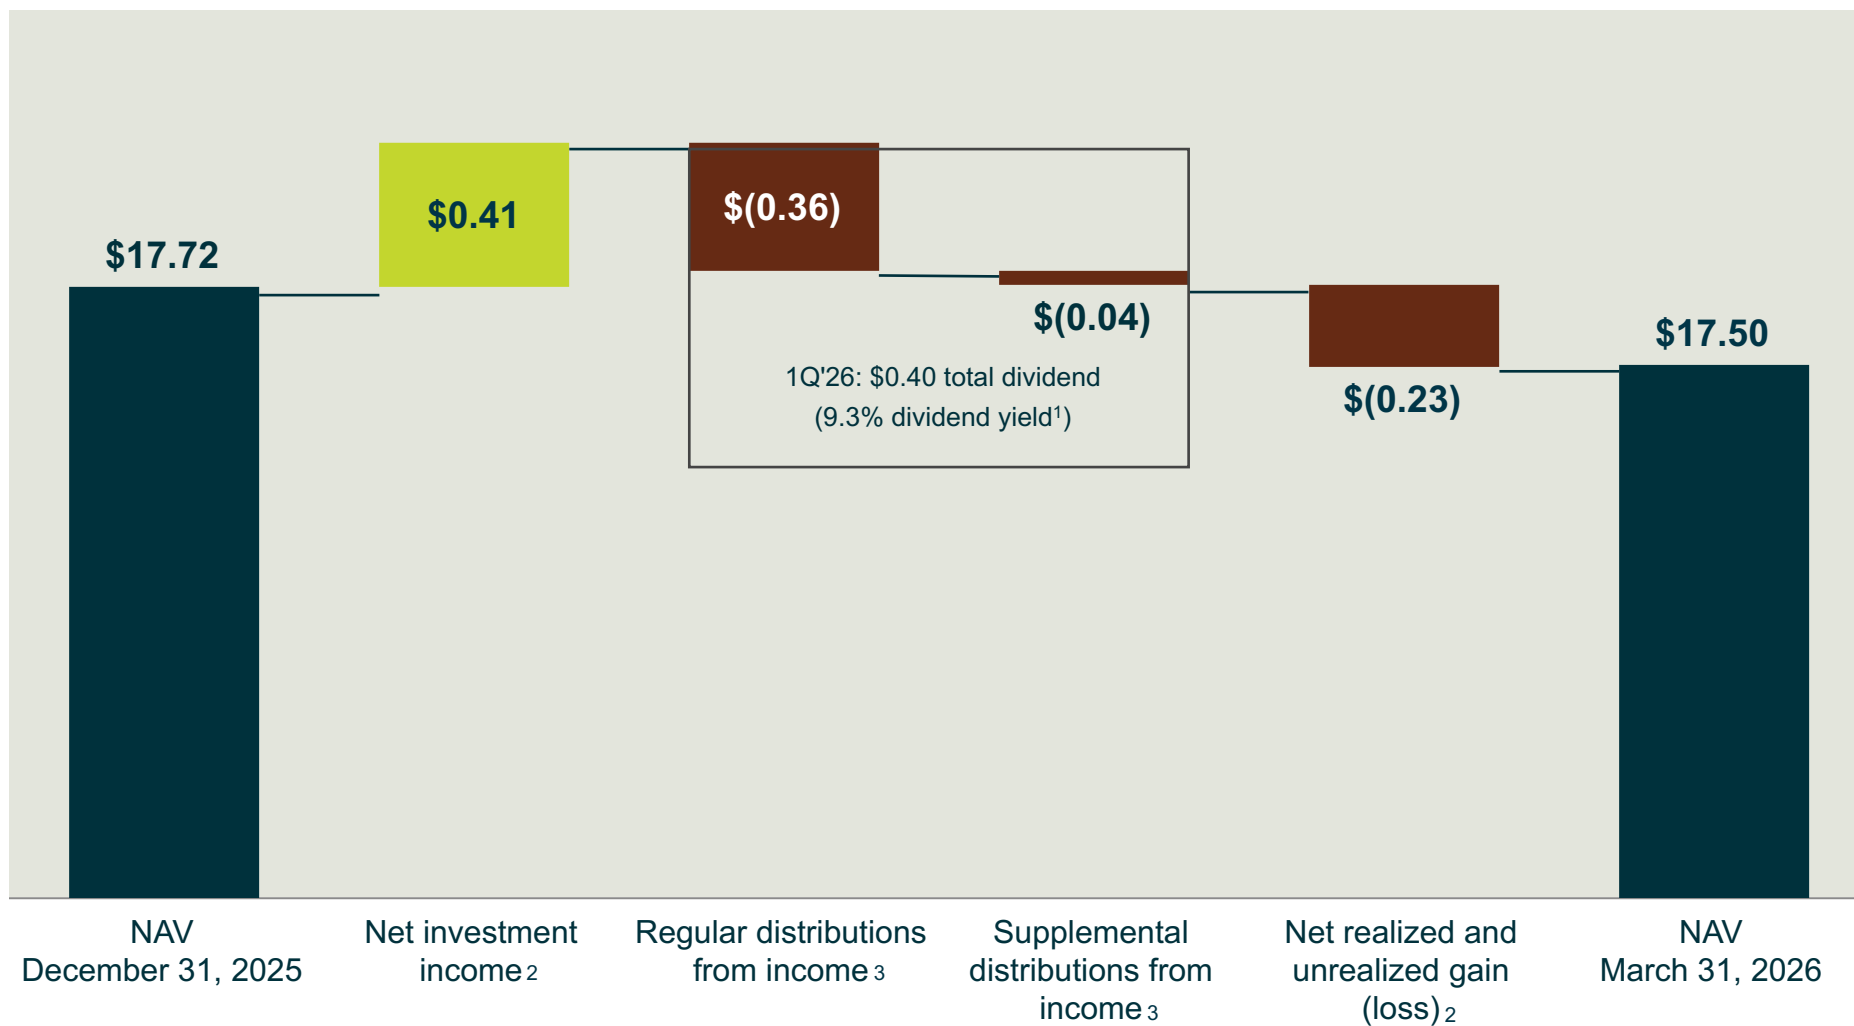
$17.72

$0.41

$(0.36)

$(0.04)

1Q'26: $0.40 total dividend (9.3% dividend yield$^1$)

$(0.23)

$17.50

NAV December 31, 2025

Net investment income$_2$

Regular distributions from income$_3$

Supplemental distributions from income$_3$

Net realized and unrealized gain (loss)$_2$

NAV March 31, 2026